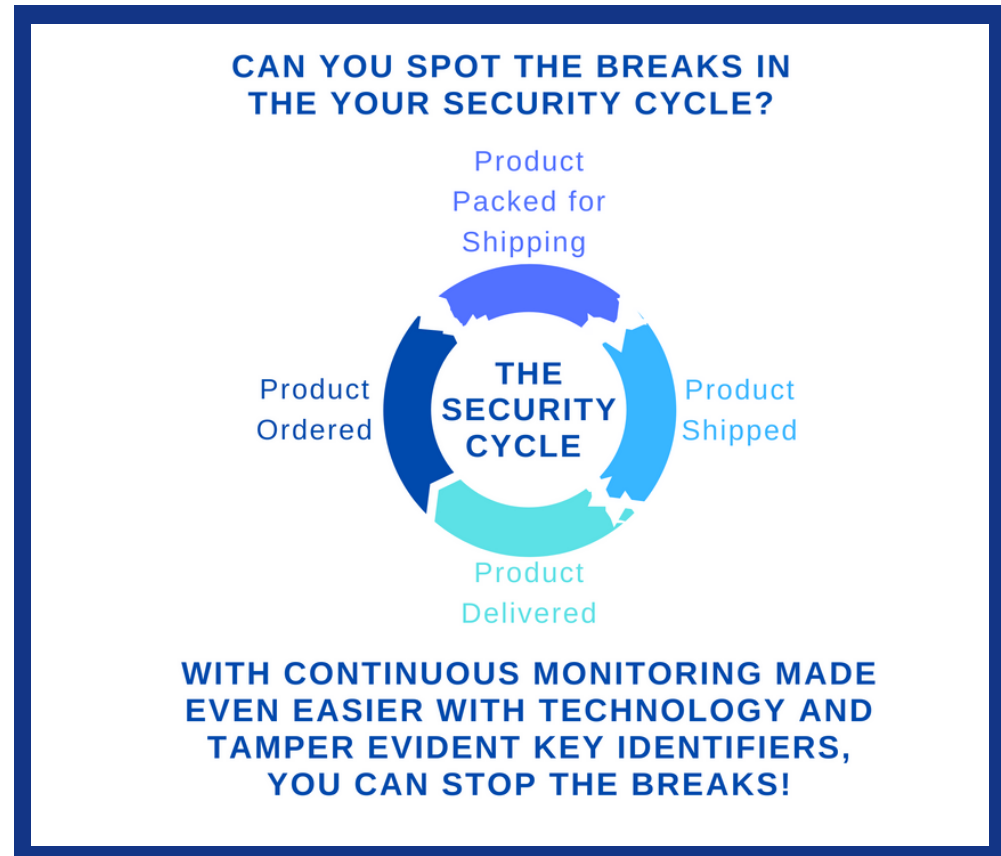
CAN YOU SPOT THE BREAKS IN THE YOUR SECURITY CYCLE?

Product Packed for Shipping

Product Ordered

THE SECURITY CYCLE

Product Shipped

Product Delivered

WITH CONTINUOUS MONITORING MADE EVEN EASIER WITH TECHNOLOGY AND TAMPER EVIDENT KEY IDENTIFIERS, YOU CAN STOP THE BREAKS!